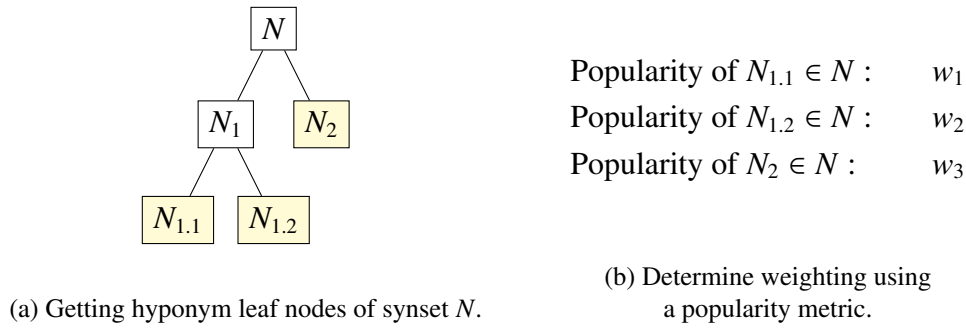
$N$

$N_1$

$N_2$

$N_{1.1}$

$N_{1.2}$

(a) Getting hyponym leaf nodes of synset $N$.

Popularity of $N_{1.1} \in N$ : $w_1$

Popularity of $N_{1.2} \in N$ : $w_2$

Popularity of $N_2 \in N$ : $w_3$

(b) Determine weighting using a popularity metric.